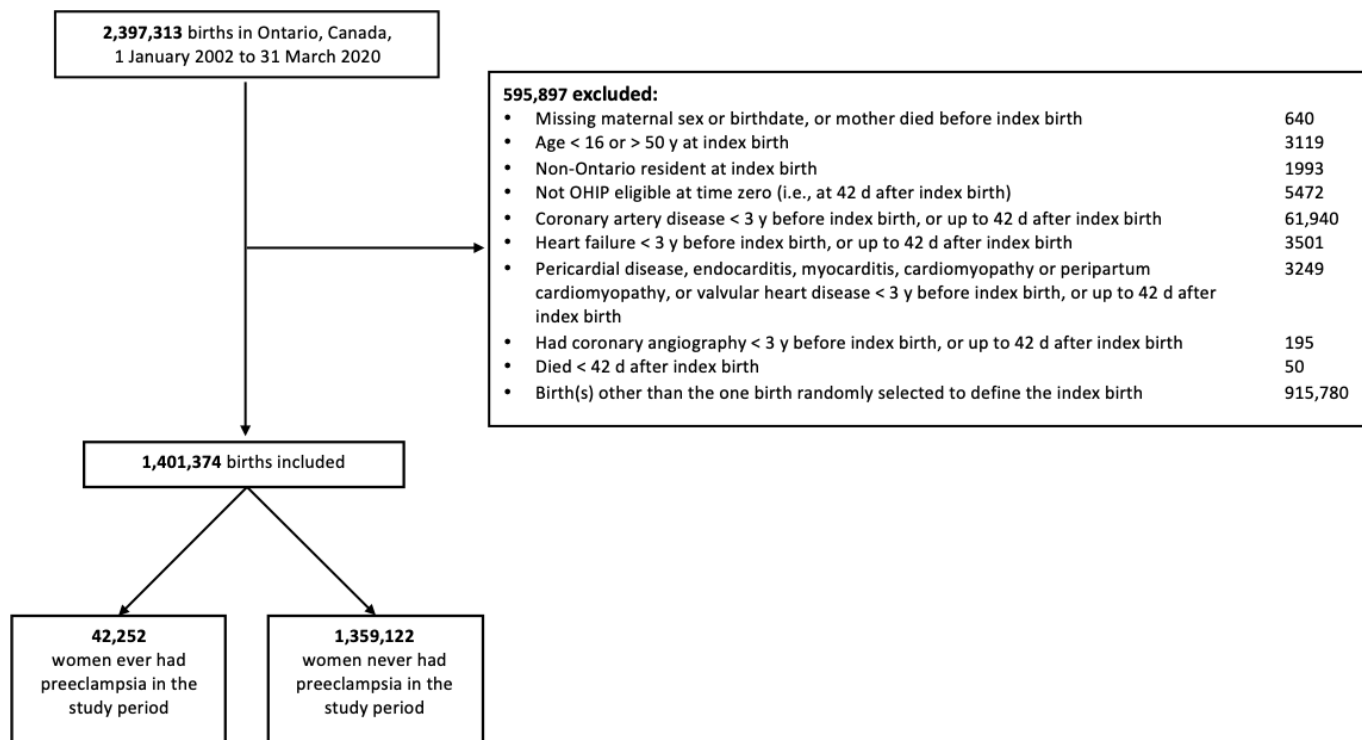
**2,397,313** births in Ontario, Canada, 1 January 2002 to 31 March 2020

**595,897 excluded:**

- Missing maternal sex or birthdate, or mother died before index birth 640
- Age < 16 or > 50 y at index birth 3119
- Non-Ontario resident at index birth 1993
- Not OHIP eligible at time zero (i.e., at 42 d after index birth) 5472
- Coronary artery disease < 3 y before index birth, or up to 42 d after index birth 61,940
- Heart failure < 3 y before index birth, or up to 42 d after index birth 3501
- Pericardial disease, endocarditis, myocarditis, cardiomyopathy or peripartum cardiomyopathy, or valvular heart disease < 3 y before index birth, or up to 42 d after index birth 3249
- Had coronary angiography < 3 y before index birth, or up to 42 d after index birth 195
- Died < 42 d after index birth 50
- Birth(s) other than the one birth randomly selected to define the index birth 915,780

**1,401,374** births included

**42,252** women ever had preeclampsia in the study period

**1,359,122** women never had preeclampsia in the study period